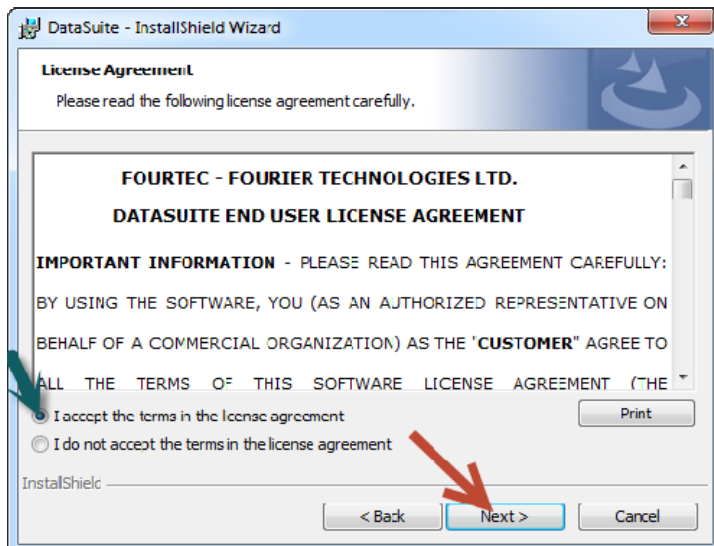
DataSuite - InstallShield Wizard

License Agreement

Please read the following license agreement carefully.

FOURTEC - FOURIER TECHNOLOGIES LTD.

DATASUITE END USER LICENSE AGREEMENT

IMPORTANT INFORMATION - PLEASE READ THIS AGREEMENT CAREFULLY: BY USING THE SOFTWARE, YOU (AS AN AUTHORIZED REPRESENTATIVE ON BEHALF OF A COMMERCIAL ORGANIZATION) AS THE "CUSTOMER" AGREE TO ALL THE TERMS OF THIS SOFTWARE LICENSE AGREEMENT (THE

I accept the terms in the license agreement

I do not accept the terms in the license agreement

Print

InstallShield

< Back

Next >

Cancel